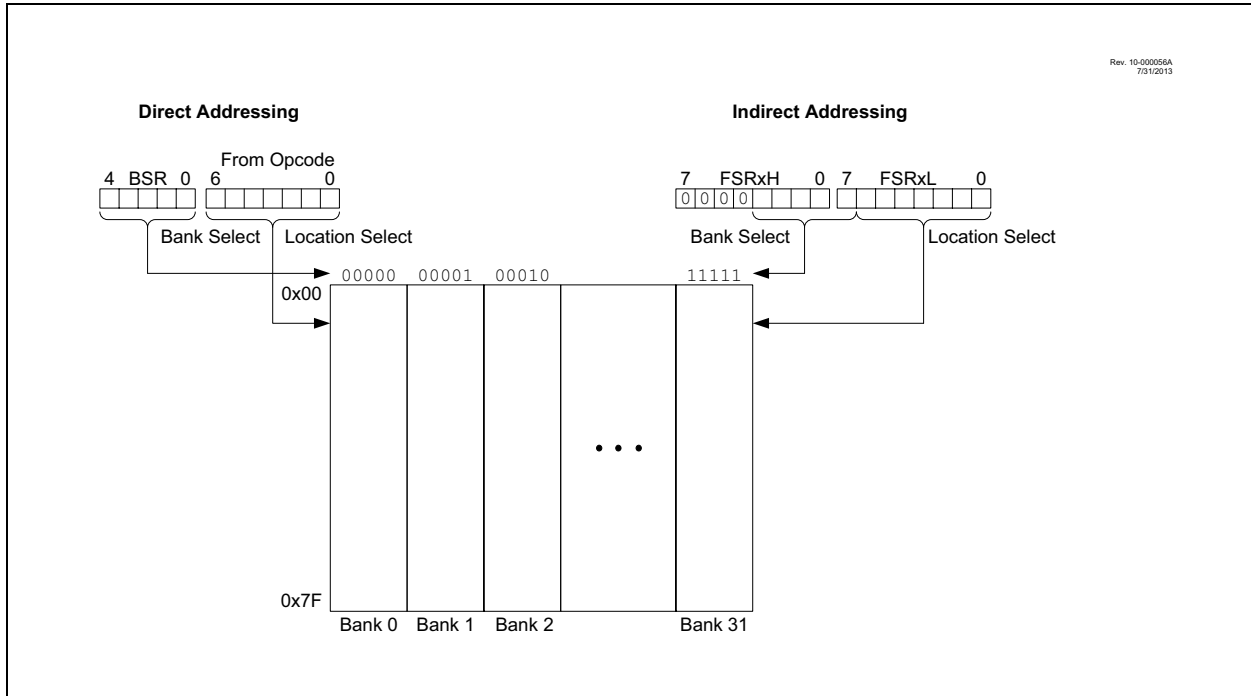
Rev. 10-000056A
7/31/2013

Direct Addressing

Indirect Addressing

From Opcode

4 BSR 0 6 0

7 FSRxH 0 7 FSRxL 0

0 0 0 0

Bank Select Location Select

Bank Select Location Select

00000 00001 00010 11111

0x00

• • •

0x7F

Bank 0 Bank 1 Bank 2 Bank 31